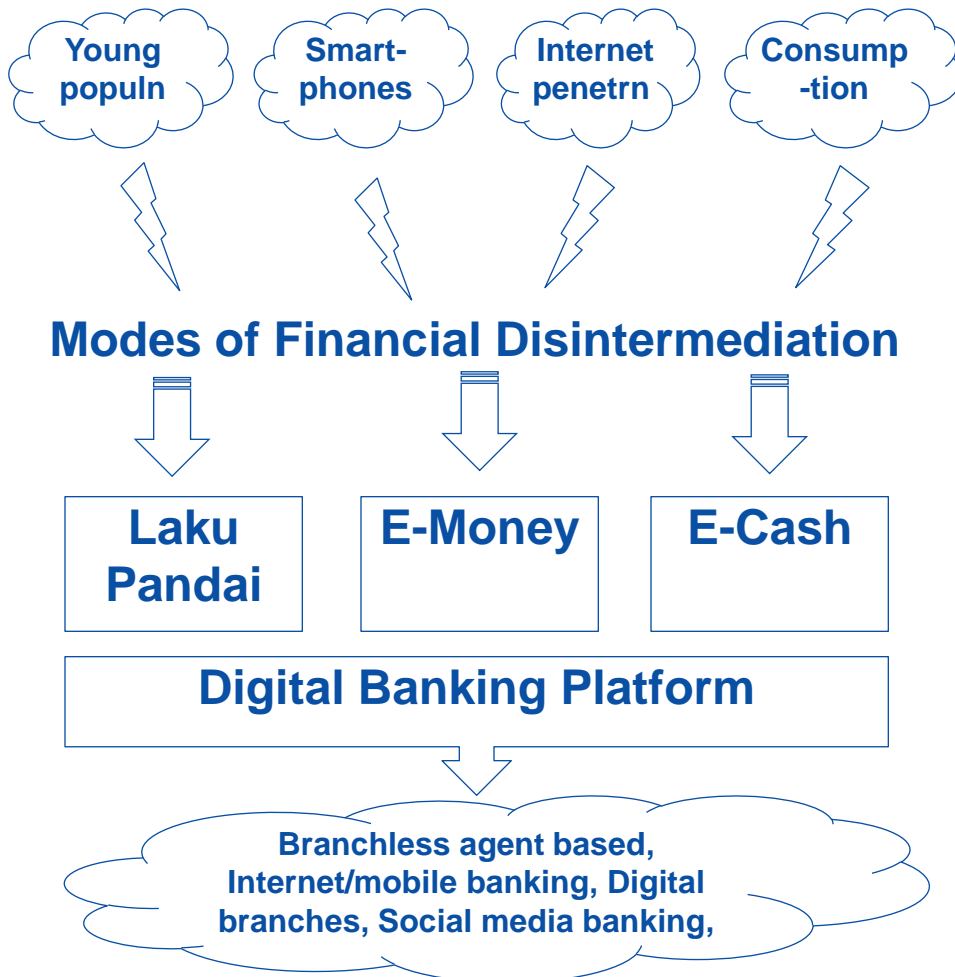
Young populn

Smart-phones

Internet penetrn

Consump-tion

Modes of Financial Disintermediation

Laku Pandai

E-Money

E-Cash

Digital Banking Platform

Branchless agent based, Internet/mobile banking, Digital branches, Social media banking,